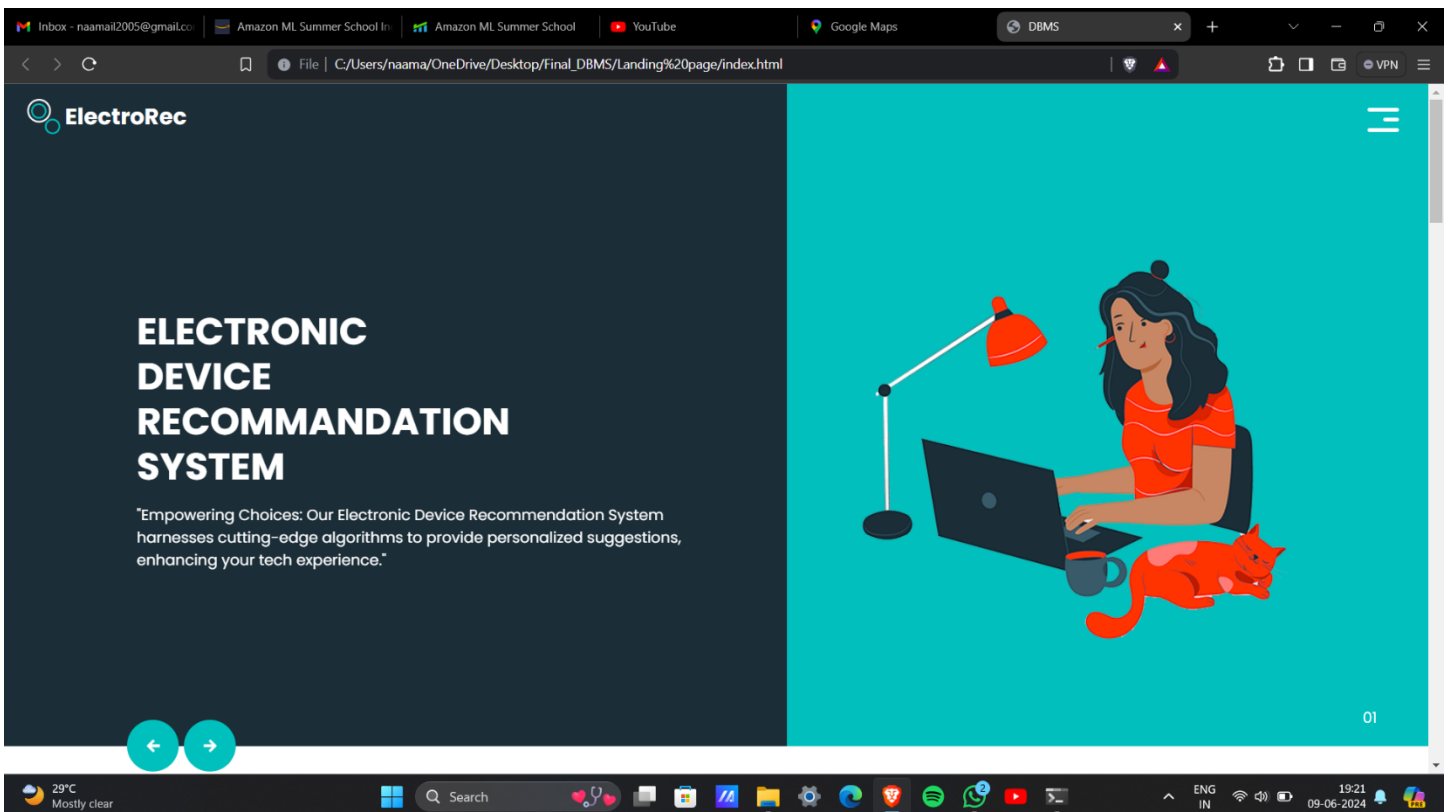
Inbox - naamail2005@gmail.co
Amazon ML Summer School In
Amazon ML Summer School
YouTube
Google Maps
DBMS

File | C:/Users/naama/OneDrive/Desktop/Final_DBMS/Landing%20page/index.html

VPN

ElectroRec

ELECTRONIC DEVICE RECOMMANDATION SYSTEM

"Empowering Choices: Our Electronic Device Recommendation System harnesses cutting-edge algorithms to provide personalized suggestions, enhancing your tech experience."

01

29°C
Mostly clear

Search

2

ENG
IN

19:21
09-06-2024